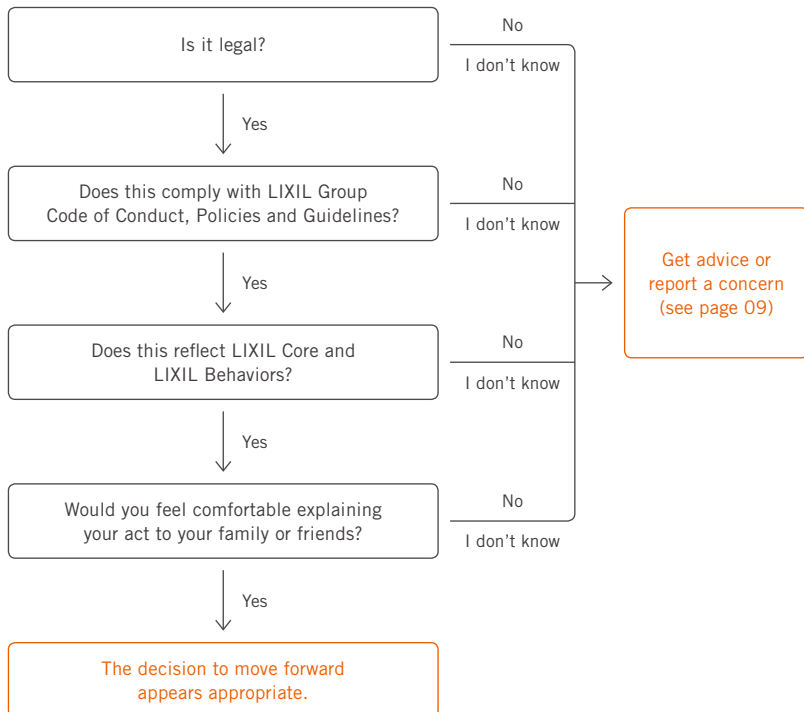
Is it legal?

No

I don't know

Yes

Does this comply with LIXIL Group Code of Conduct, Policies and Guidelines?

No

I don't know

Get advice or report a concern (see page 09)

Yes

Does this reflect LIXIL Core and LIXIL Behaviors?

No

I don't know

Yes

Would you feel comfortable explaining your act to your family or friends?

No

I don't know

Yes

The decision to move forward appears appropriate.